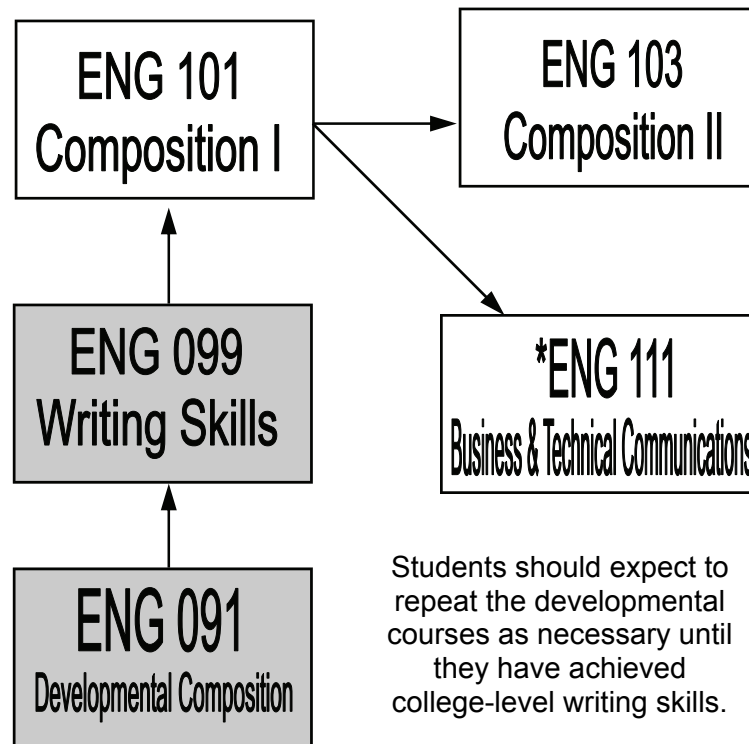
ENG 101
Composition I

ENG 103
Composition II

ENG 099
Writing Skills

*ENG 111
Business & Technical Communications

ENG 091
Developmental Composition

Students should expect to repeat the developmental courses as necessary until they have achieved college-level writing skills.